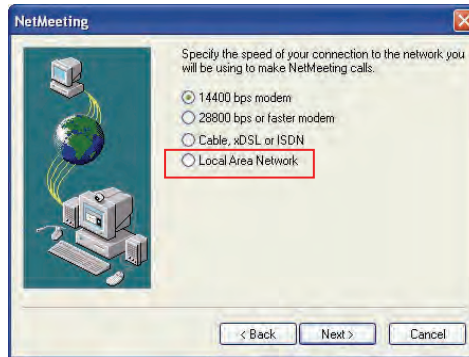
NetMeeting

Specify the speed of your connection to the network you will be using to make NetMeeting calls.

14400 bps modem
28800 bps or faster modem
Cable, xDSL or ISDN
Local Area Network

< Back
Next >
Cancel